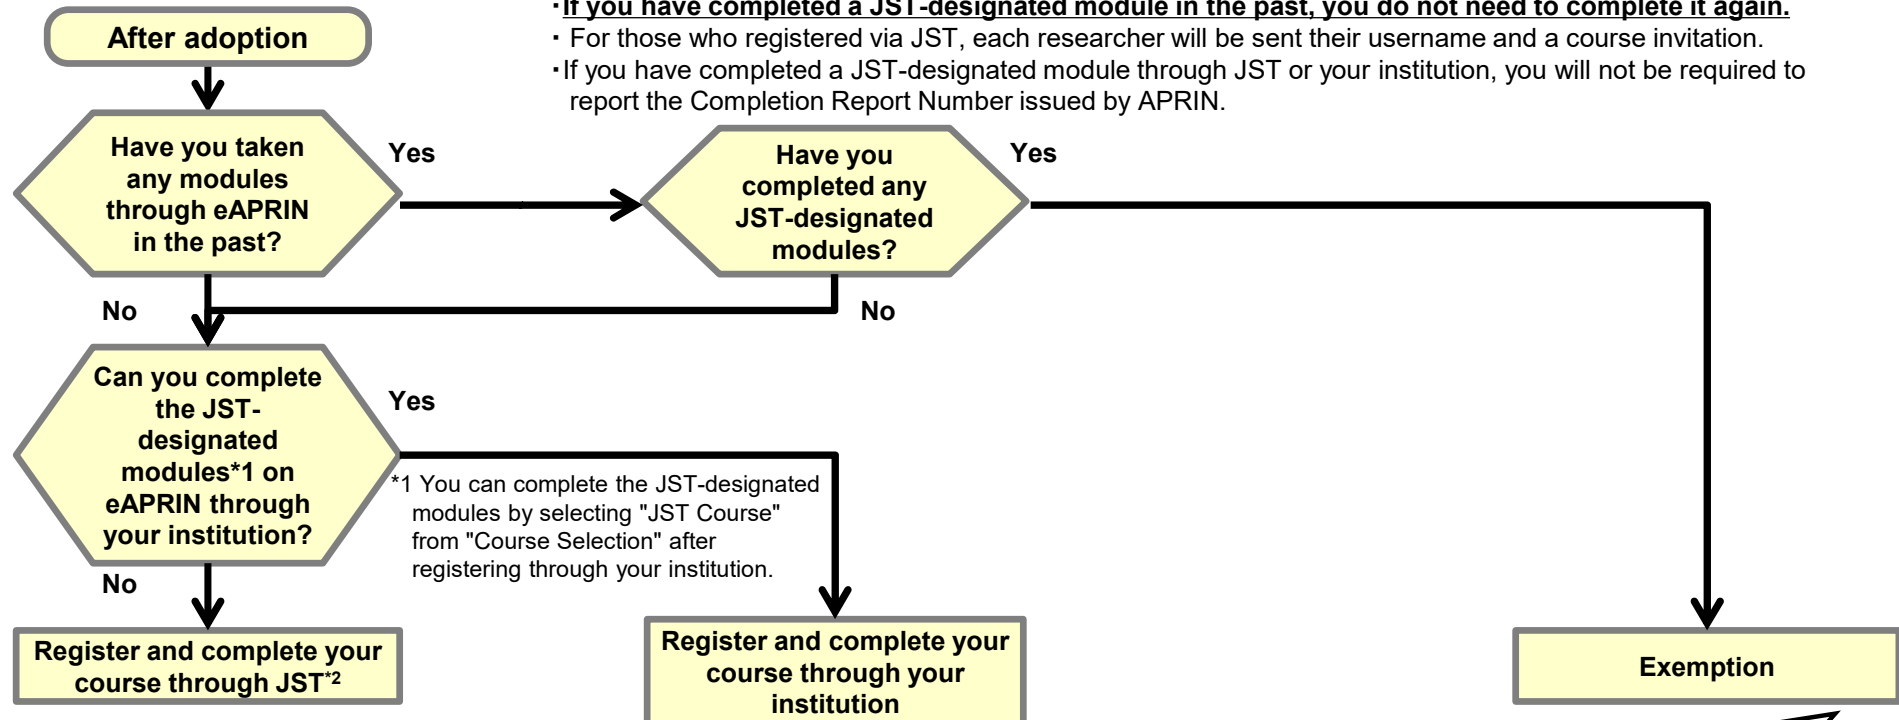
After adoption

・If you have completed a JST-designated module in the past, you do not need to complete it again.
・For those who registered via JST, each researcher will be sent their username and a course invitation.
・If you have completed a JST-designated module through JST or your institution, you will not be required to report the Completion Report Number issued by APRIN.

Have you taken any modules through eAPRIN in the past?

Yes

Have you completed any JST-designated modules?

Yes

No

No

Can you complete the JST-designated modules*1 on eAPRIN through your institution?

Yes

*1 You can complete the JST-designated modules by selecting "JST Course" from "Course Selection" after registering through your institution.

No

Register and complete your course through JST$^{*2}$

Register and complete your course through your institution

Exemption